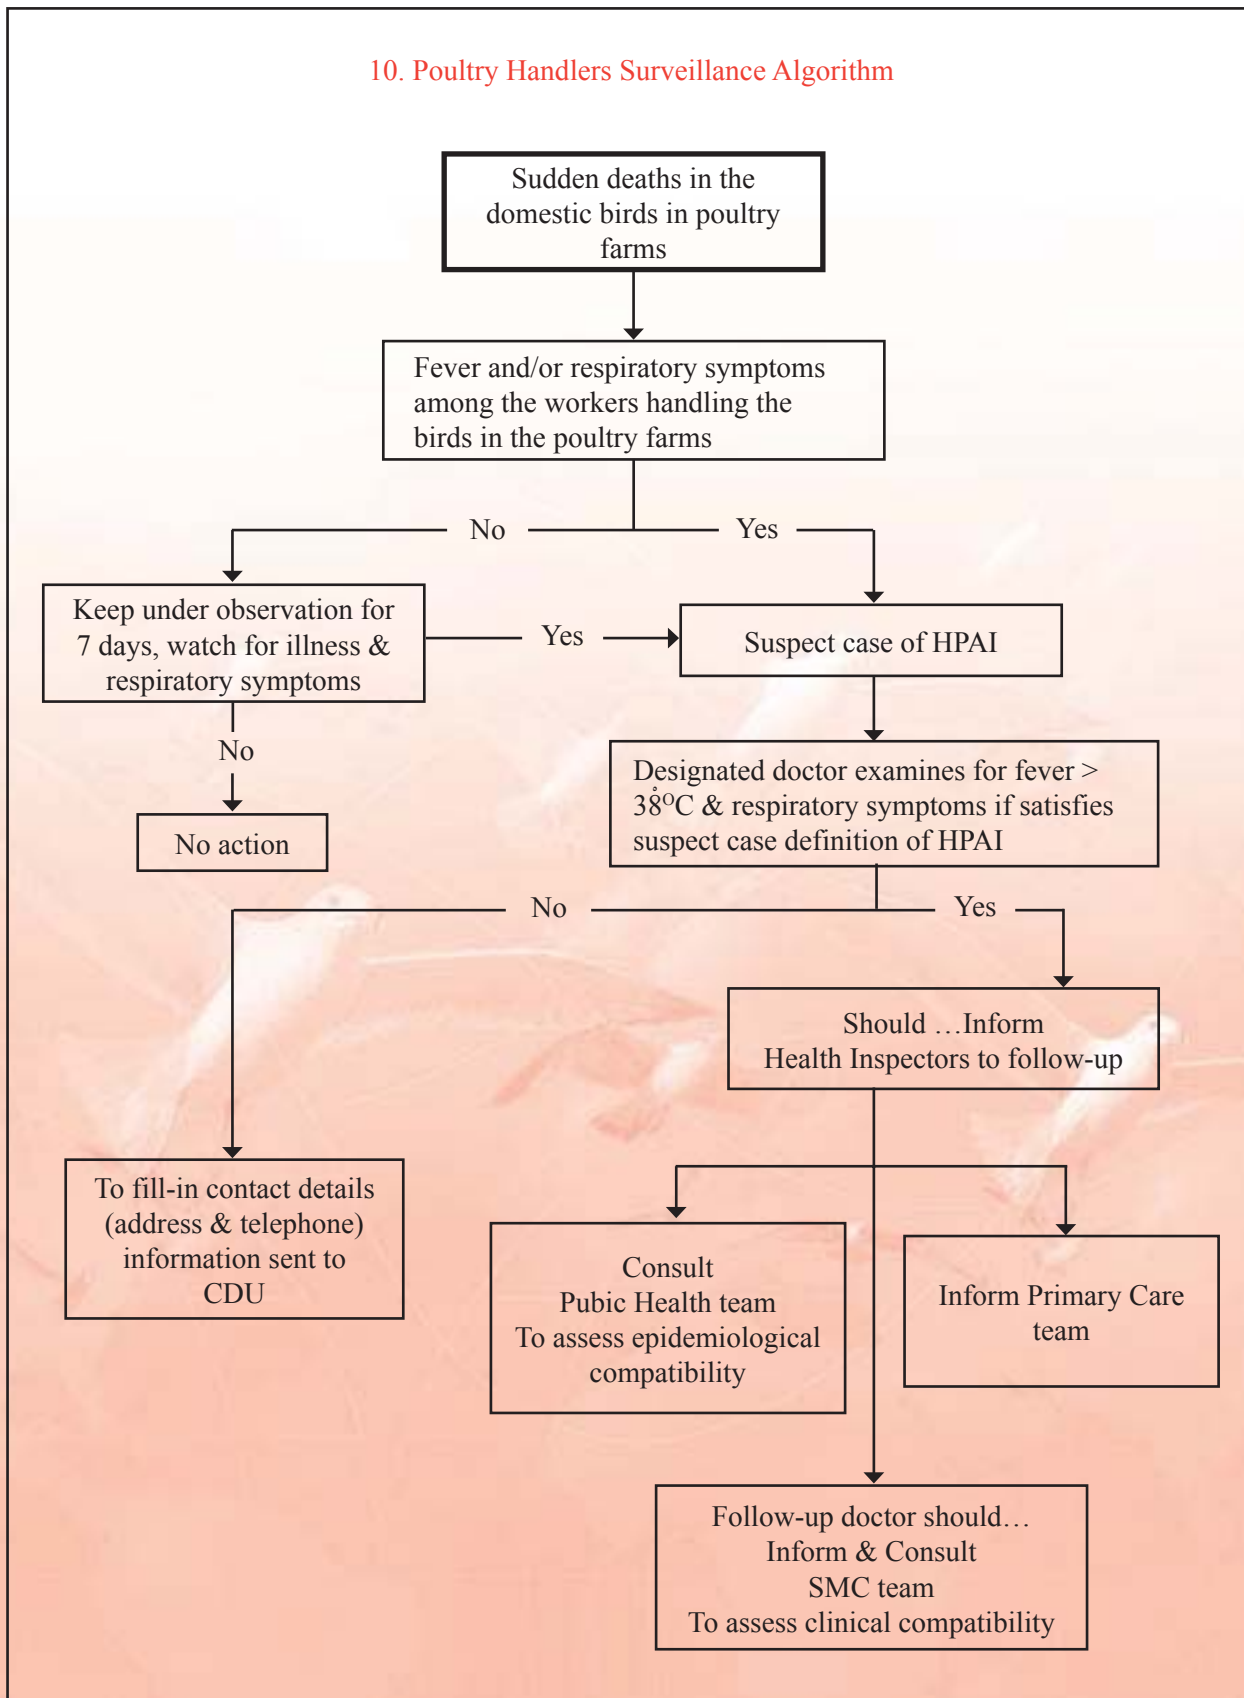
10. Poultry Handlers Surveillance Algorithm

Sudden deaths in the domestic birds in poultry farms

Fever and/or respiratory symptoms among the workers handling the birds in the poultry farms

No

Yes

Keep under observation for 7 days, watch for illness & respiratory symptoms

Yes

Suspect case of HPAI

No

No action

Designated doctor examines for fever > $38^{O}C$ & respiratory symptoms if satisfies suspect case definition of HPAI

No

Yes

Should …Inform Health Inspectors to follow-up

To fill-in contact details (address & telephone) information sent to CDU

Consult Pubic Health team To assess epidemiological compatibility

Inform Primary Care team

Follow-up doctor should… Inform & Consult SMC team To assess clinical compatibility